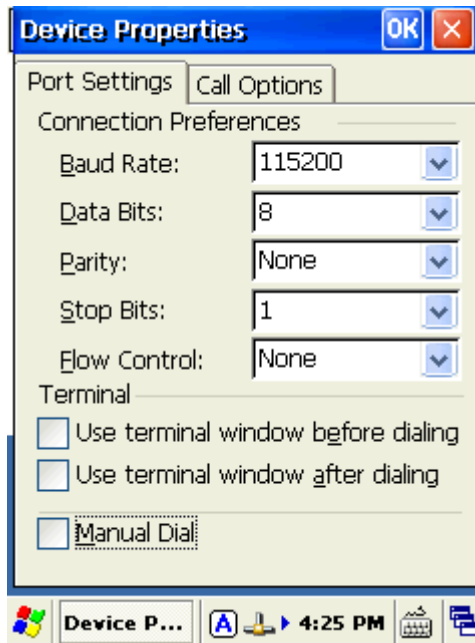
Device Properties OK ✕

Port Settings | Call Options

Connection Preferences

Baud Rate: 115200

Data Bits: 8

Parity: None

Stop Bits: 1

Flow Control: None

Terminal

Use terminal window before dialing

Use terminal window after dialing

Manual Dial

Device P... A 4:25 PM